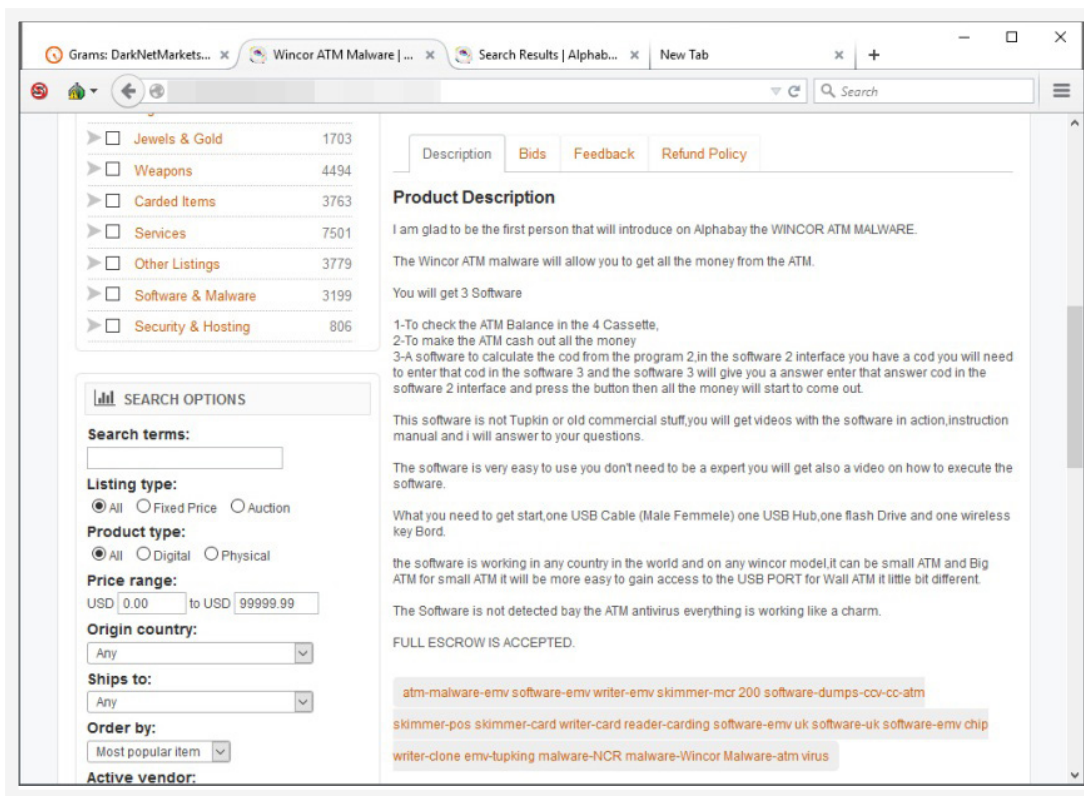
Grams: DarkNetMarkets... ×
Wincor ATM Malware | ... ×
Search Results | Alphab... ×
New Tab ×
+

Search

Jewels & Gold 1703
Weapons 4494
Carded Items 3763
Services 7501
Other Listings 3779
Software & Malware 3199
Security & Hosting 806

SEARCH OPTIONS
Search terms:
Listing type:
All Fixed Price Auction
Product type:
All Digital Physical
Price range:
USD 0.00 to USD 99999.99
Origin country:
Any
Ships to:
Any
Order by:
Most popular item
Active vendor:

Description | Bids | Feedback | Refund Policy

Product Description

I am glad to be the first person that will introduce on Alphabay the WINCOR ATM MALWARE.

The Wincor ATM malware will allow you to get all the money from the ATM.

You will get 3 Software

1-To check the ATM Balance in the 4 Cassette,
2-To make the ATM cash out all the money
3-A software to calculate the cod from the program 2,in the software 2 interface you have a cod you will need to enter that cod in the software 3 and the software 3 will give you a answer enter that answer cod in the software 2 interface and press the button then all the money will start to come out.

This software is not Tupkin or old commercial stuff,you will get videos with the software in action,instruction manual and i will answer to your questions.

The software is very easy to use you don't need to be a expert you will get also a video on how to execute the software.

What you need to get start,one USB Cable (Male Femmele) one USB Hub,one flash Drive and one wireless key Bord.

the software is working in any country in the world and on any wincor model,it can be small ATM and Big ATM for small ATM it will be more easy to gain access to the USB PORT for Wall ATM it little bit different.

The Software is not detected bay the ATM antivirus everything is working like a charm.

FULL ESCROW IS ACCEPTED.

atm-malware-emv software-emv writer-emv skimmer-mcr 200 software-dumps-ccv-cc-atm skimmer-pos skimmer-card writer-card reader-carding software-emv uk software-uk software-emv chip writer-clone emv-tupking malware-NCR malware-Wincor Malware-atm virus